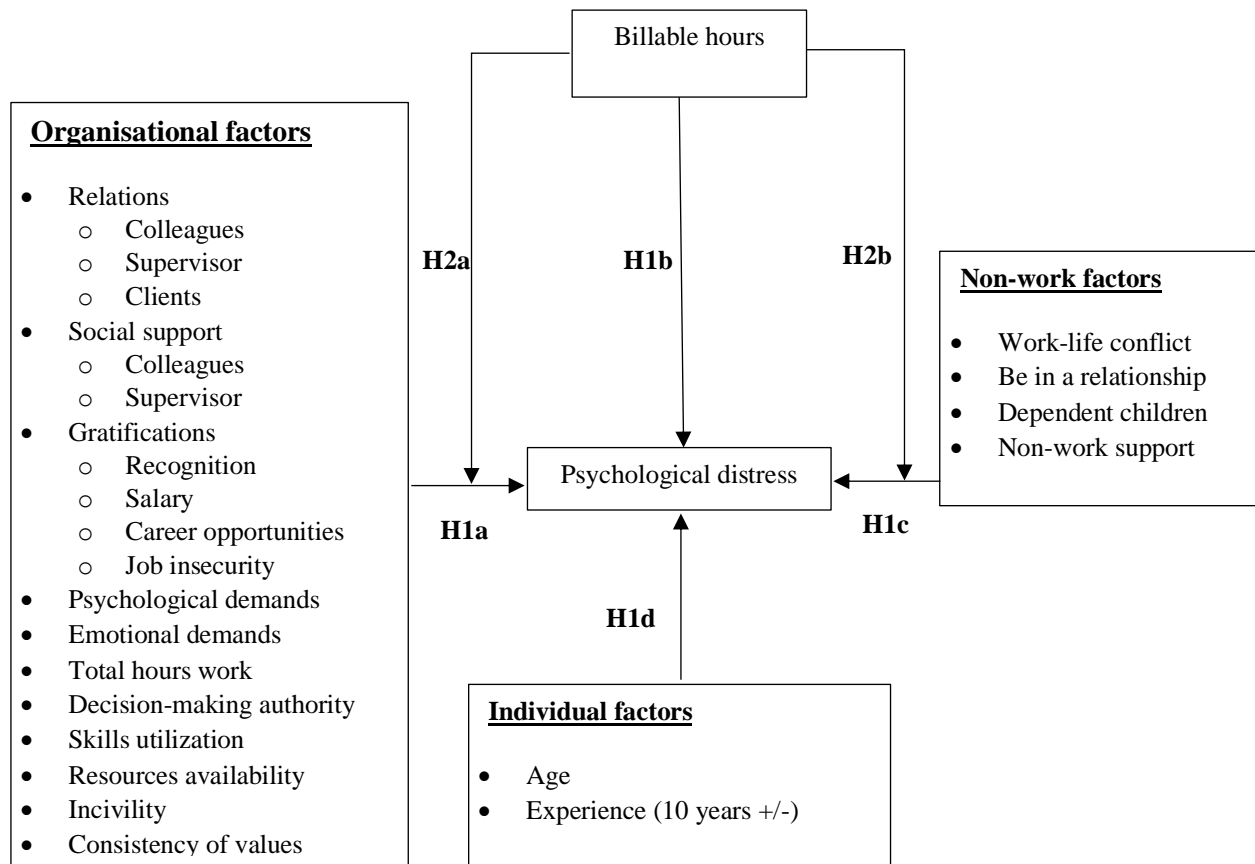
Billable hours

Organisational factors

- Relations
  - Colleagues
  - Supervisor
  - Clients
- Social support
  - Colleagues
  - Supervisor
- Gratifications
  - Recognition
  - Salary
  - Career opportunities
  - Job insecurity
- Psychological demands
- Emotional demands
- Total hours work
- Decision-making authority
- Skills utilization
- Resources availability
- Incivility
- Consistency of values

H2a

H1b

H2b

Non-work factors

- Work-life conflict
- Be in a relationship
- Dependent children
- Non-work support

Psychological distress

H1a

H1c

H1d

Individual factors

- Age
- Experience (10 years +/-)